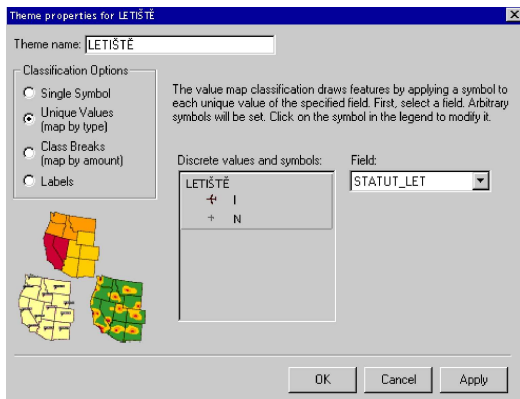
Theme properties for LETIŠTĚ

Theme name: LETIŠTĚ

Classification Options

Single Symbol

Unique Values (map by type)

Class Breaks (map by amount)

Labels

The value map classification draws features by applying a symbol to each unique value of the specified field. First, select a field. Arbitrary symbols will be set. Click on the symbol in the legend to modify it.

Discrete values and symbols:

LETIŠTĚ

I

N

Field:

STATUT_LET

OK

Cancel

Apply